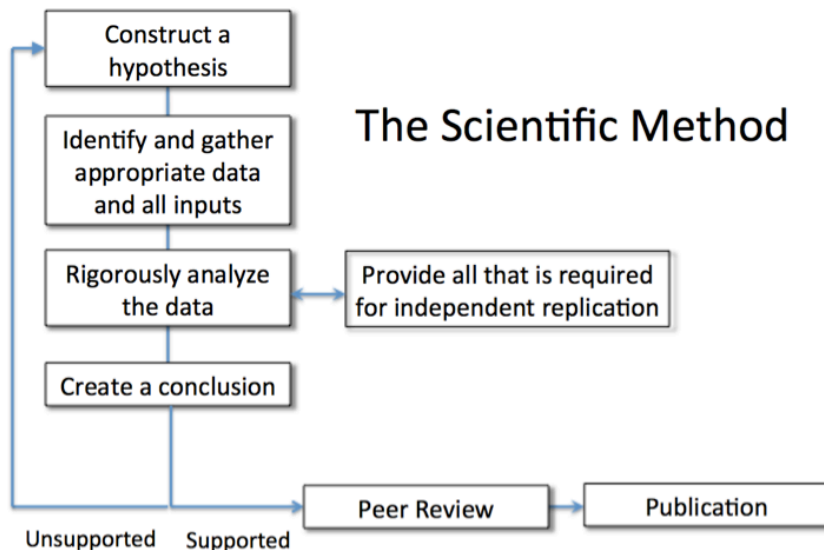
The Scientific Method

Construct a hypothesis

Identify and gather appropriate data and all inputs

Rigorously analyze the data

Provide all that is required for independent replication

Create a conclusion

Unsupported

Supported

Peer Review

Publication